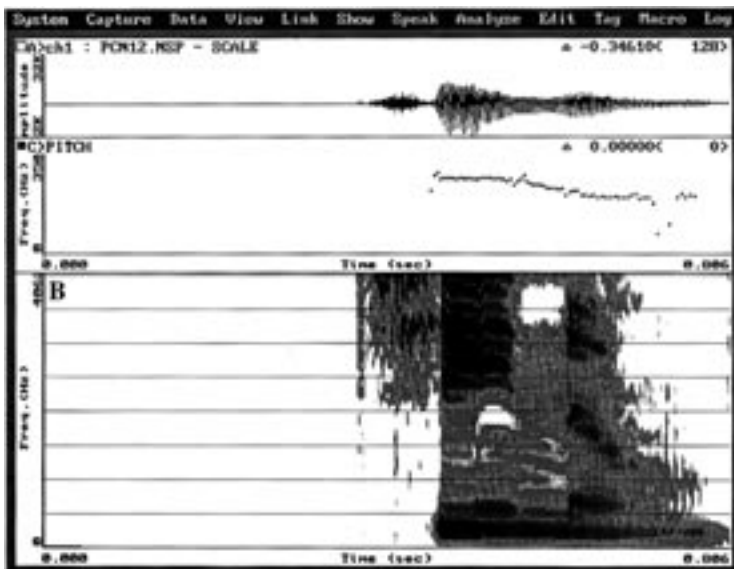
System Capture Data View Link Show Speak Analyze Edit Tag Macro Log

A)ch1 : PCM12.MSP - SCALE ▲ -0.34610( 128)

Amplitude

C)PITCH ▲ 0.00000( 0)

Freq. (Hz)

0.000 Time (sec) 0.086

B

Freq. (Hz)

0.000 Time (sec) 0.086